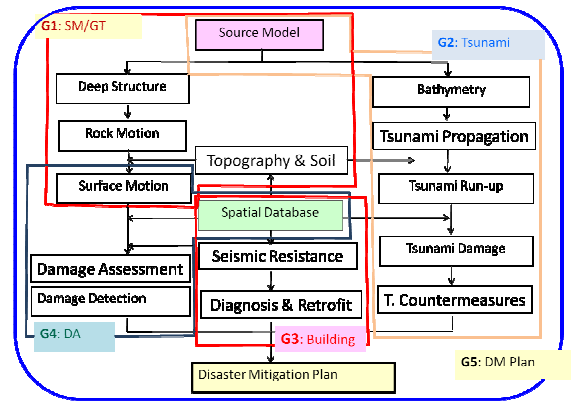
G1: SM/GT

Source Model

G2: Tsunami

Deep Structure

Bathymetry

Rock Motion

Tsunami Propagation

Topography & Soil

Surface Motion

Tsunami Run-up

Spatial Database

Tsunami Damage

Damage Assessment

Seismic Resistance

Damage Detection

Diagnosis & Retrofit

T. Countermeasures

G4: DA

G3: Building

Disaster Mitigation Plan

G5: DM Plan